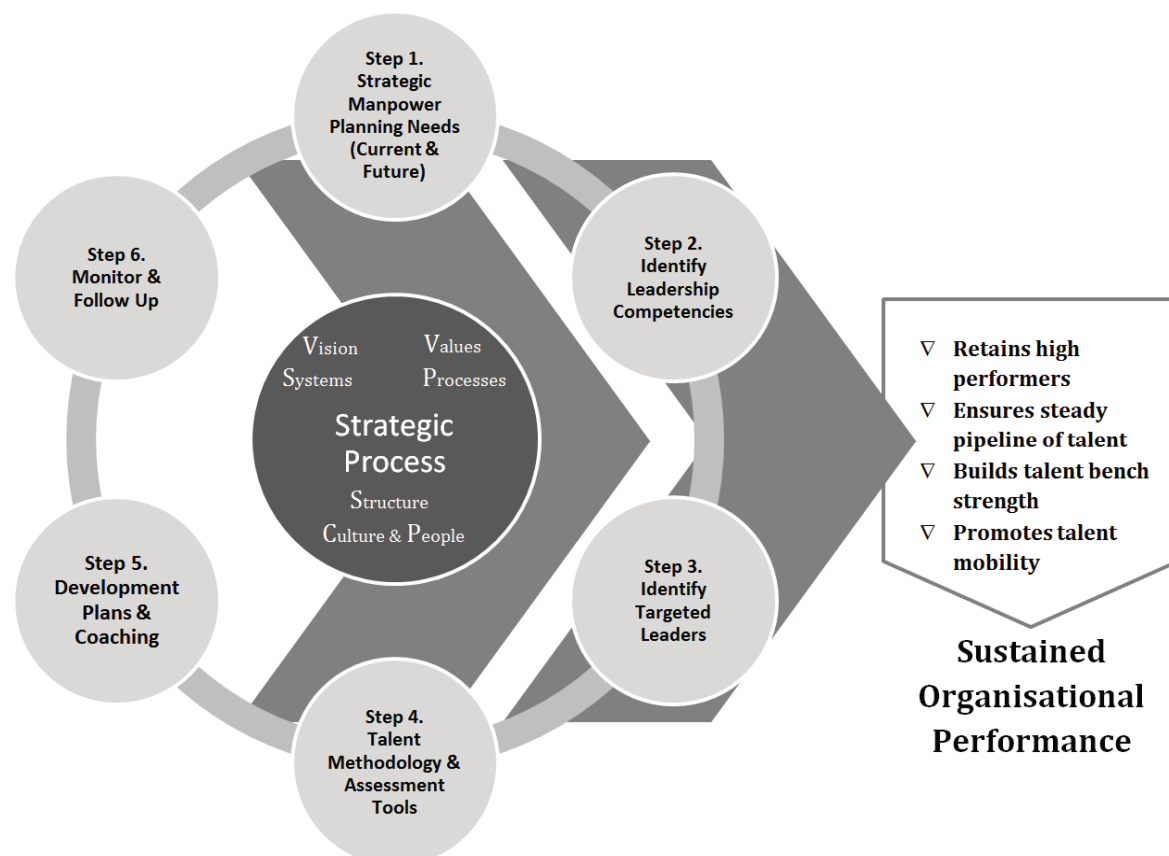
Step 1. Strategic Manpower Planning Needs (Current & Future)

Step 2. Identify Leadership Competencies

Step 3. Identify Targeted Leaders

Step 4. Talent Methodology & Assessment Tools

Step 5. Development Plans & Coaching

Step 6. Monitor & Follow Up

Vision Values Systems Processes

Strategic Process

Structure Culture & People

∇ Retains high performers
∇ Ensures steady pipeline of talent
∇ Builds talent bench strength
∇ Promotes talent mobility

Sustained Organisational Performance